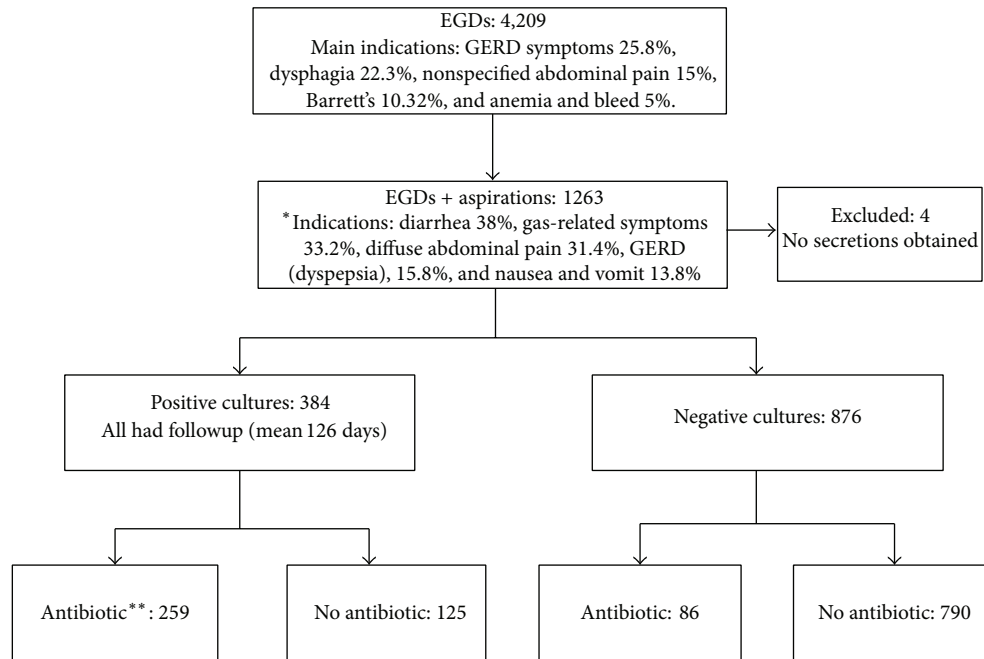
EGDs: 4,209
Main indications: GERD symptoms 25.8%, dysphagia 22.3%, nonspecified abdominal pain 15%, Barrett's 10.32%, and anemia and bleed 5%.

EGDs + aspirations: 1263
$^{*}$Indications: diarrhea 38%, gas-related symptoms 33.2%, diffuse abdominal pain 31.4%, GERD (dyspepsia), 15.8%, and nausea and vomit 13.8%

Excluded: 4
No secretions obtained

Positive cultures: 384
All had followup (mean 126 days)

Negative cultures: 876

Antibiotic$^{**}$: 259

No antibiotic: 125

Antibiotic: 86

No antibiotic: 790